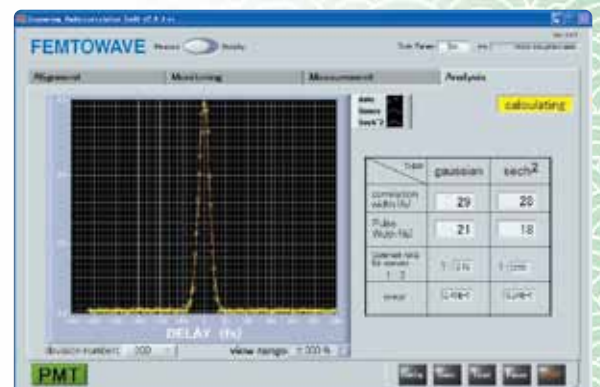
FEMTOWAVE

Alignment
Monitoring
Measurement
Analysis

calculating

| type | gaussian | sech$^2$ |
|---|---|---|
| correlation width (fs) | 29 | 20 |
| Pulse Width (fs) | 21 | 18 |
| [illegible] | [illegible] | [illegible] |
| error | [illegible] | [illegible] |

DELAY (fs)

division number: 200

view range: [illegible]

PMT